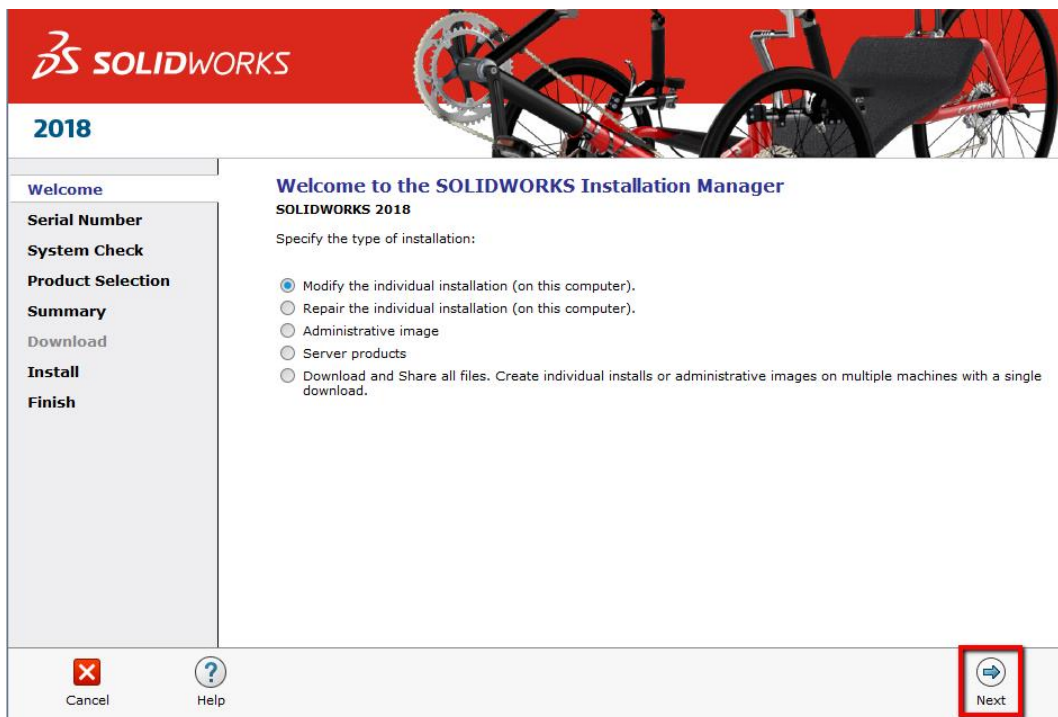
SOLIDWORKS
2018

Welcome
Serial Number
System Check
Product Selection
Summary
Download
Install
Finish

Welcome to the SOLIDWORKS Installation Manager
SOLIDWORKS 2018

Specify the type of installation:

Modify the individual installation (on this computer).
Repair the individual installation (on this computer).
Administrative image
Server products
Download and Share all files. Create individual installs or administrative images on multiple machines with a single download.

Cancel
Help
Next